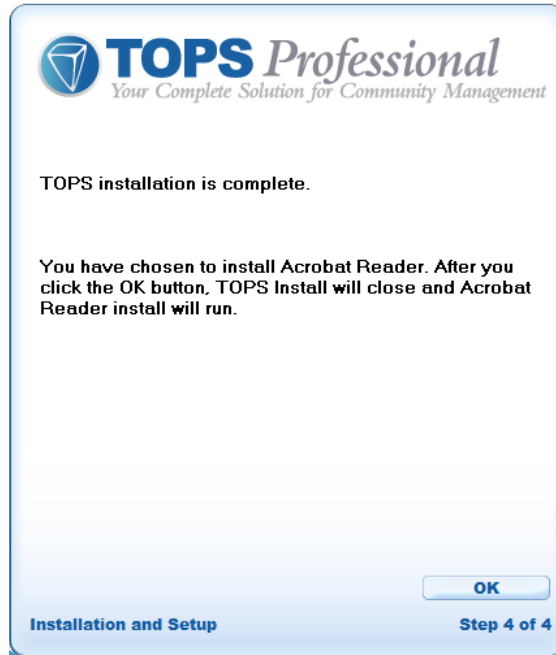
TOPS Professional
Your Complete Solution for Community Management

TOPS installation is complete.

You have chosen to install Acrobat Reader. After you click the OK button, TOPS Install will close and Acrobat Reader install will run.

OK

Installation and Setup

Step 4 of 4